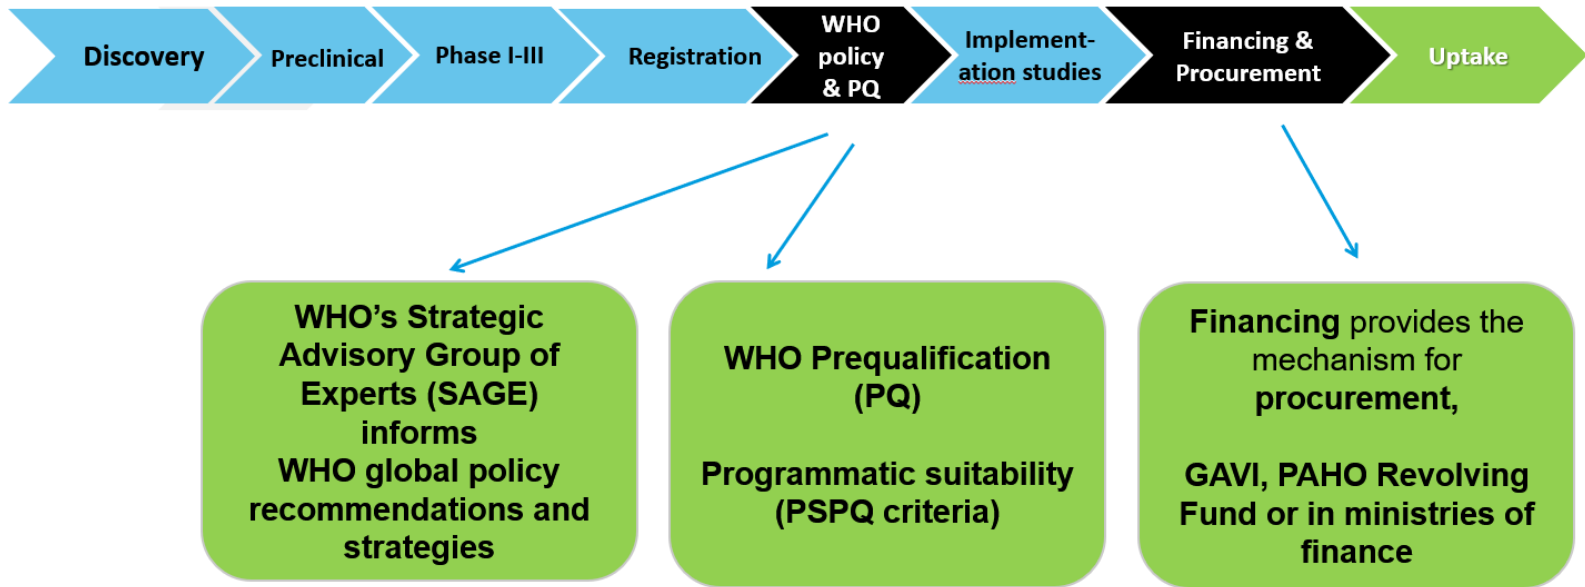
Discovery

Preclinical

Phase I-III

Registration

WHO policy & PQ

Implementation studies

Financing & Procurement

Uptake

WHO's Strategic Advisory Group of Experts (SAGE) informs WHO global policy recommendations and strategies

WHO Prequalification (PQ)

Programmatic suitability (PSPQ criteria)

Financing provides the mechanism for procurement,

GAVI, PAHO Revolving Fund or in ministries of finance